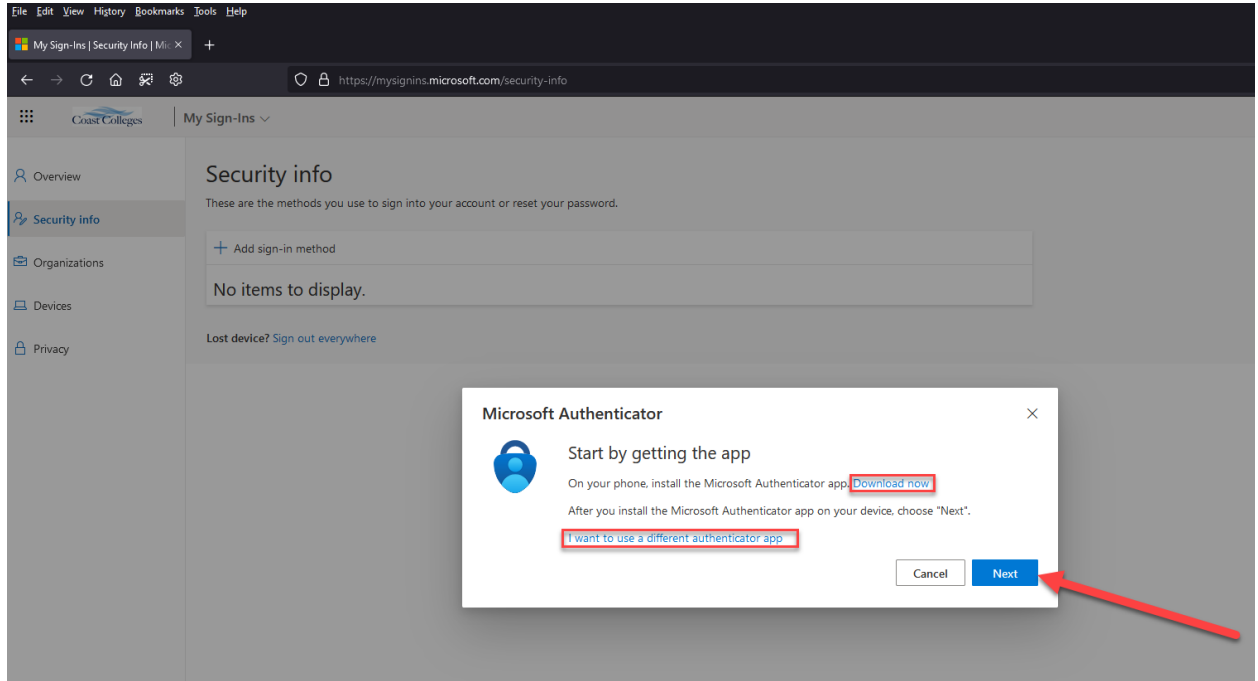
File Edit View History Bookmarks Tools Help

My Sign-Ins | Security Info | Mic ×   +

https://mysignins.microsoft.com/security-info

Coast Colleges | My Sign-Ins

Overview
Security info
Organizations
Devices
Privacy

Security info
These are the methods you use to sign into your account or reset your password.

+ Add sign-in method

No items to display.

Lost device? Sign out everywhere

Microsoft Authenticator ×

Start by getting the app

On your phone, install the Microsoft Authenticator app. Download now

After you install the Microsoft Authenticator app on your device, choose "Next".

I want to use a different authenticator app

Cancel   Next